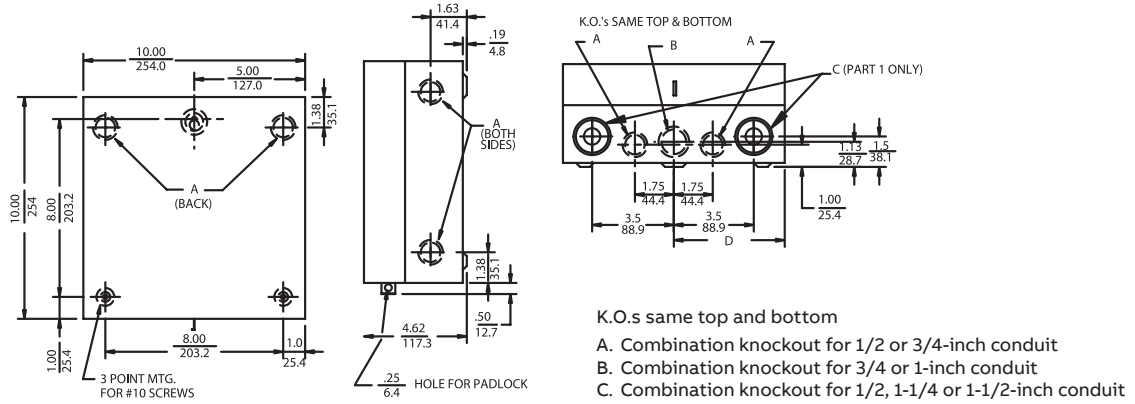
$\frac{10.00}{254.0}$

$\frac{5.00}{127.0}$

$\frac{1.38}{35.1}$

$\frac{10.00}{254}$

$\frac{8.00}{203.2}$

A
(BACK)

$\frac{8.00}{203.2}$

$\frac{1.0}{25.4}$

$\frac{1.00}{25.4}$

3 POINT MTG.
FOR #10 SCREWS

$\frac{1.63}{41.4}$

$\frac{.19}{4.8}$

A
(BOTH
SIDES)

$\frac{1.38}{35.1}$

$\frac{4.62}{117.3}$

$\frac{.50}{12.7}$

$\frac{.25}{6.4}$ HOLE FOR PADLOCK

K.O.'s SAME TOP & BOTTOM

A

B

A

C (PART 1 ONLY)

$\frac{1.13}{28.7}$

$\frac{1.5}{38.1}$

$\frac{1.75}{44.4}$

$\frac{1.75}{44.4}$

$\frac{3.5}{88.9}$

$\frac{3.5}{88.9}$

D

$\frac{1.00}{25.4}$

K.O.s same top and bottom

A. Combination knockout for 1/2 or 3/4-inch conduit
B. Combination knockout for 3/4 or 1-inch conduit
C. Combination knockout for 1/2, 1-1/4 or 1-1/2-inch conduit